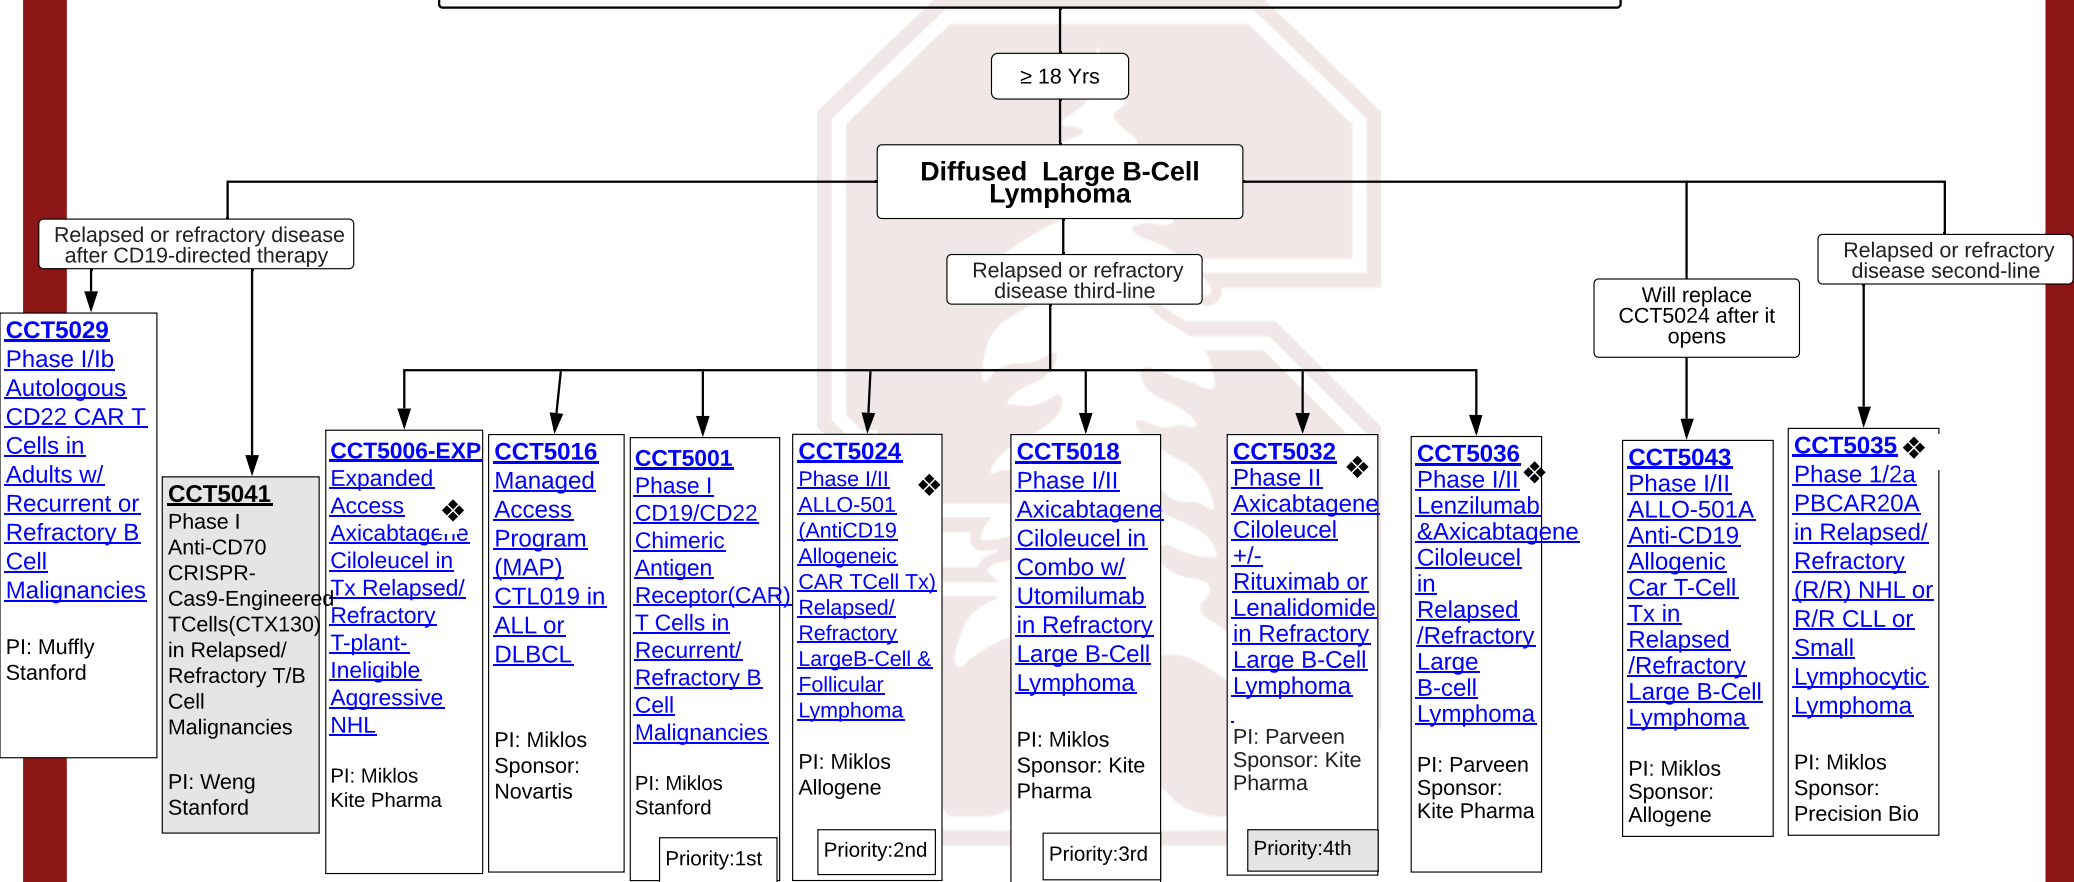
≥ 18 Yrs

Diffused Large B-Cell Lymphoma

Relapsed or refractory disease after CD19-directed therapy

Relapsed or refractory disease third-line

Will replace CCT5024 after it opens

Relapsed or refractory disease second-line

CCT5029
Phase I/Ib Autologous CD22 CAR T Cells in Adults w/ Recurrent or Refractory B Cell Malignancies

PI: Muffly
Stanford

CCT5041
Phase I Anti-CD70 CRISPR-Cas9-Engineered TCells(CTX130) in Relapsed/ Refractory T/B Cell Malignancies

PI: Weng
Stanford

CCT5006-EXP
Expanded Access ❖ Axicabtagene Ciloleucel in Tx Relapsed/ Refractory T-plant-Ineligible Aggressive NHL

PI: Miklos
Kite Pharma

CCT5016
Managed Access Program (MAP) CTL019 in ALL or DLBCL

PI: Miklos
Sponsor: Novartis

CCT5001
Phase I CD19/CD22 Chimeric Antigen Receptor(CAR) T Cells in Recurrent/ Refractory B Cell Malignancies

PI: Miklos
Stanford

Priority:1st

CCT5024
Phase I/II ❖ ALLO-501 (AntiCD19 Allogeneic CAR TCell Tx) Relapsed/ Refractory LargeB-Cell & Follicular Lymphoma

PI: Miklos
Allogene

Priority:2nd

CCT5018
Phase I/II Axicabtagene Ciloleucel in Combo w/ Utomilumab in Refractory Large B-Cell Lymphoma

PI: Miklos
Sponsor: Kite Pharma

Priority:3rd

CCT5032 ❖
Phase II Axicabtagene Ciloleucel +/- Rituximab or Lenalidomide in Refractory Large B-Cell Lymphoma

PI: Parveen
Sponsor: Kite Pharma

Priority:4th

CCT5036
Phase I/II ❖ Lenzilumab &Axicabtagene Ciloleucel in Relapsed /Refractory Large B-cell Lymphoma

PI: Parveen
Sponsor: Kite Pharma

CCT5043
Phase I/II ALLO-501A Anti-CD19 Allogenic Car T-Cell Tx in Relapsed /Refractory Large B-Cell Lymphoma

PI: Miklos
Sponsor: Allogene

CCT5035 ❖
Phase 1/2a PBCAR20A in Relapsed/ Refractory (R/R) NHL or R/R CLL or Small Lymphocytic Lymphoma

PI: Miklos
Sponsor: Precision Bio